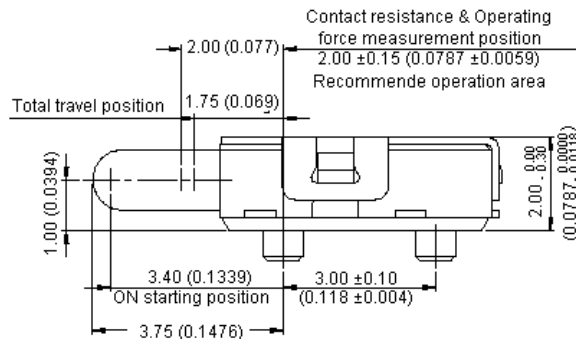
Contact resistance & Operating force measurement position
2.00 ±0.15 (0.0787 ±0.0059)
Recommende operation area

2.00 (0.077)

Total travel position

1.75 (0.069)

1.00 (0.0394)

$2.00^{\,0.00}_{-0.30}$

$(0.0787^{\,0.0000}_{-0.0118})$

3.40 (0.1339)
ON starting position

3.00 ±0.10
(0.118 ±0.004)

3.75 (0.1476)